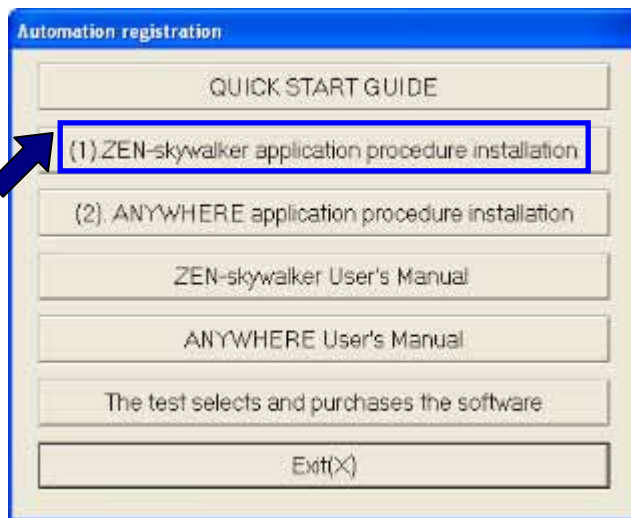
Automation registration

QUICK START GUIDE

(1).ZEN-skywalker application procedure installation

(2). ANYWHERE application procedure installation

ZEN-skywalker User's Manual

ANYWHERE User's Manual

The test selects and purchases the software

Exit(X)